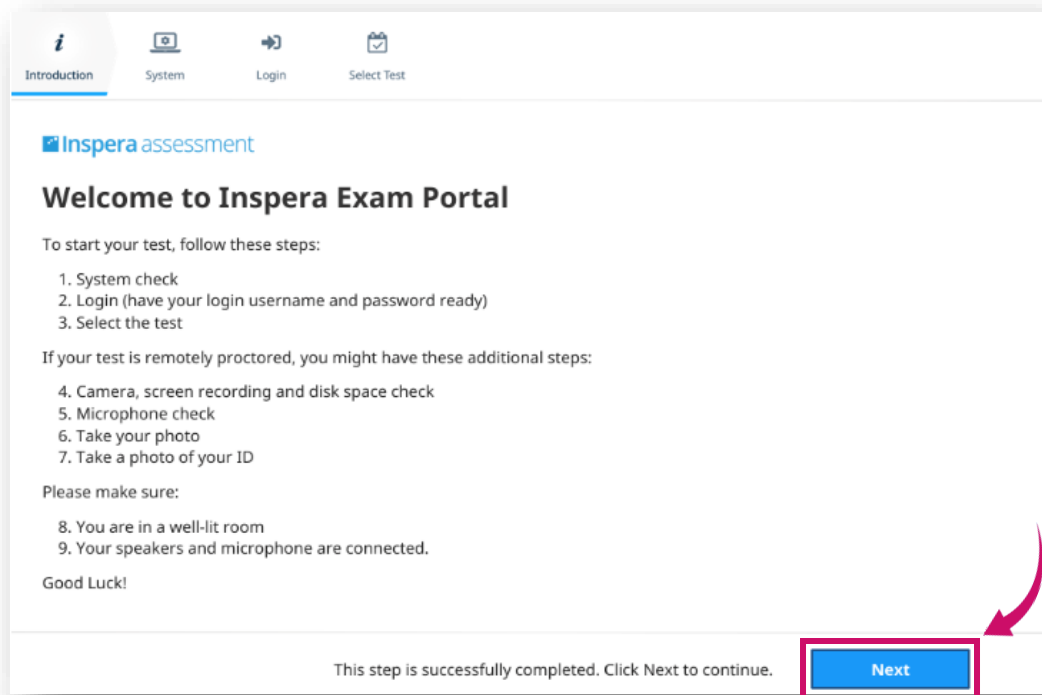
Introduction System Login Select Test

Inspera assessment

Welcome to Inspera Exam Portal

To start your test, follow these steps:

1. System check
2. Login (have your login username and password ready)
3. Select the test

If your test is remotely proctored, you might have these additional steps:

4. Camera, screen recording and disk space check
5. Microphone check
6. Take your photo
7. Take a photo of your ID

Please make sure:

8. You are in a well-lit room
9. Your speakers and microphone are connected.

Good Luck!

This step is successfully completed. Click Next to continue.

Next